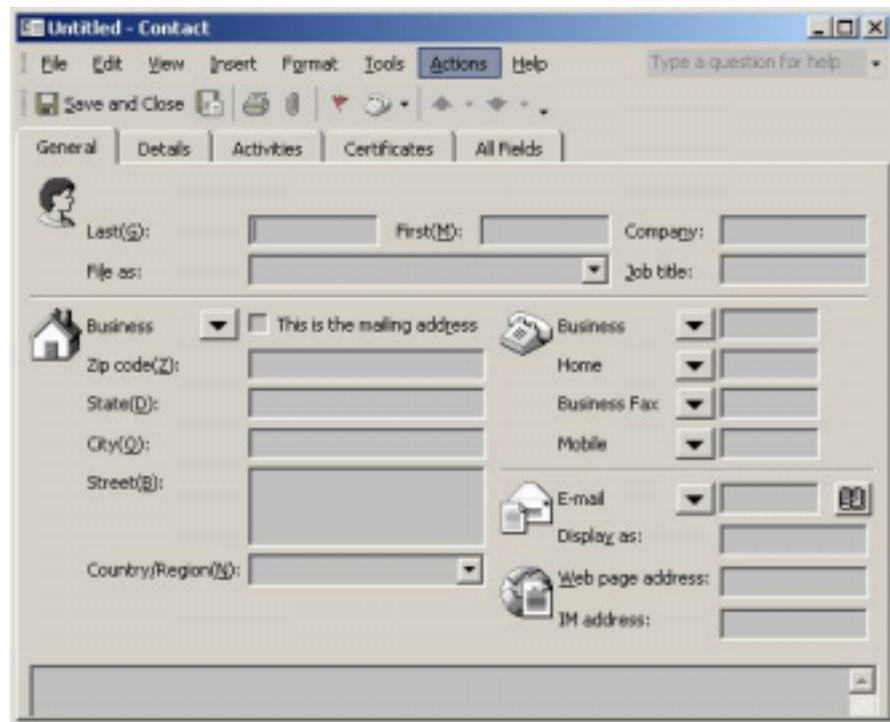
Untitled - Contact

File Edit View Insert Format Tools Actions Help

Type a question for help

Save and Close

General | Details | Activities | Certificates | All Fields

Last(G): First(M): Company:

File as: Job title:

Business This is the mailing address

Zip code(Z):

State(D):

City(Q):

Street(B):

Country/Region(N):

Business

Home

Business Fax

Mobile

E-mail

Display as:

Web page address:

IM address: